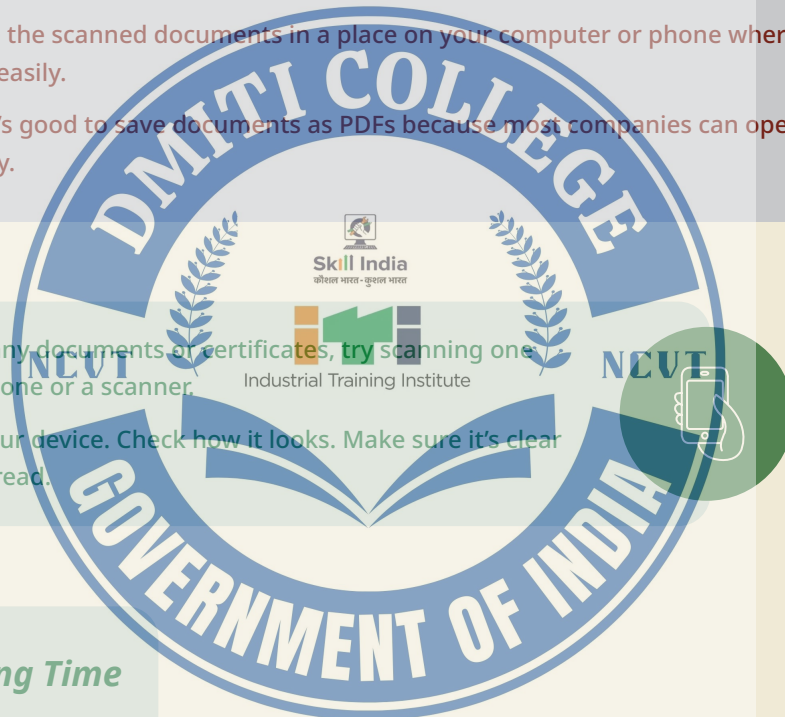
the scanned documents in a place on your computer or phone wher easily.

's good to save documents as PDFs because most companies can ope y.

DMITI COLLEGE

Skill India
कौशल भारत-कुशल भारत

Industrial Training Institute

NCVT

NCVT

GOVERNMENT OF INDIA

ny documents or certificates, try scanning one one or a scanner.

ur device. Check how it looks. Make sure it's clear read.

ng Time